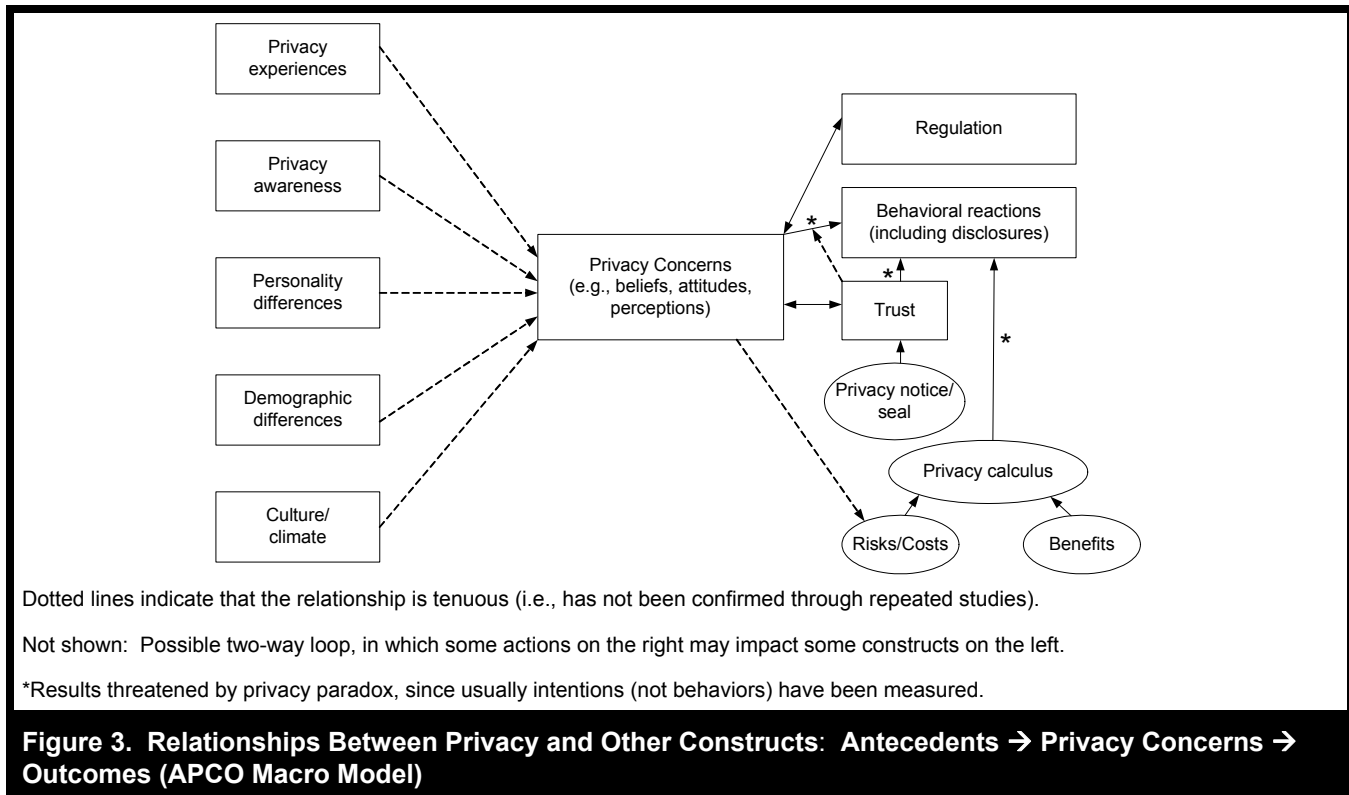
Privacy experiences

Privacy awareness

Personality differences

Demographic differences

Culture/ climate

Privacy Concerns (e.g., beliefs, attitudes, perceptions)

Regulation

Behavioral reactions (including disclosures)

*

*

Trust

*

Privacy notice/ seal

Privacy calculus

Risks/Costs

Benefits

Dotted lines indicate that the relationship is tenuous (i.e., has not been confirmed through repeated studies).

Not shown: Possible two-way loop, in which some actions on the right may impact some constructs on the left.

*Results threatened by privacy paradox, since usually intentions (not behaviors) have been measured.

Figure 3. Relationships Between Privacy and Other Constructs: Antecedents → Privacy Concerns → Outcomes (APCO Macro Model)